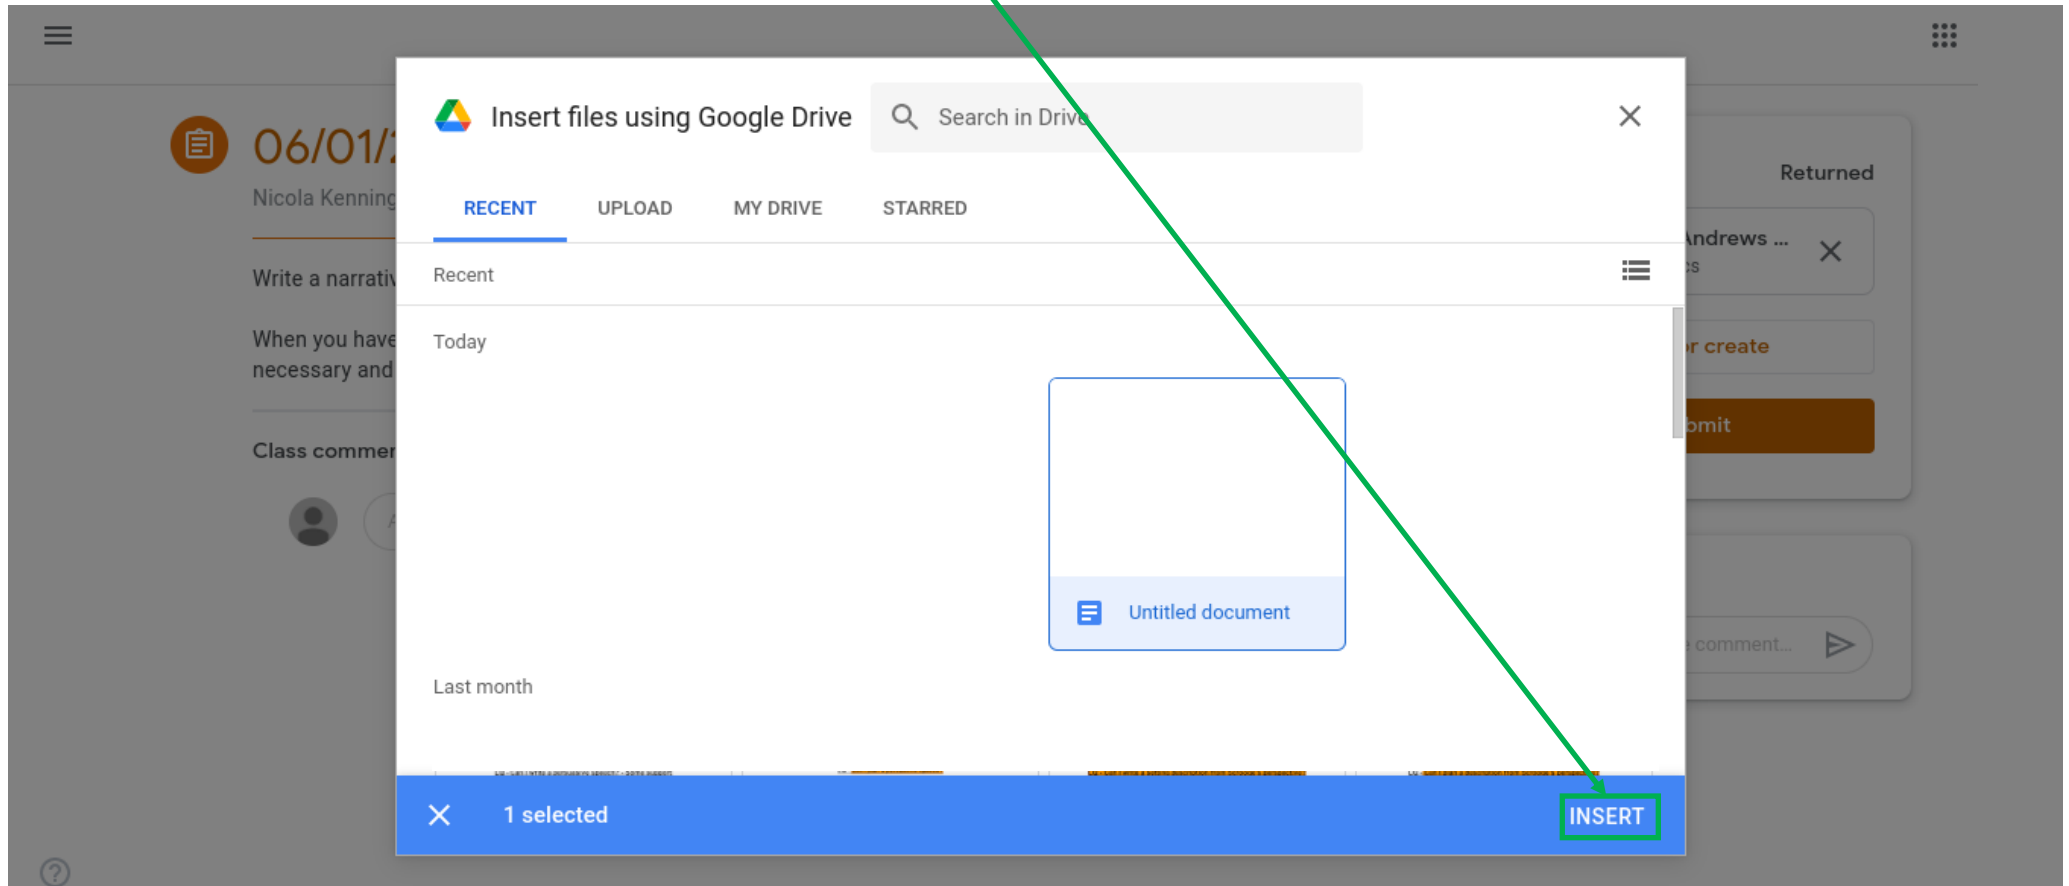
06/01/

Nicola Kenning

Write a narrativ

When you have necessary and

Class commer

Insert files using Google Drive

Search in Drive

RECENT UPLOAD MY DRIVE STARRED

Recent

Today

Untitled document

Last month

1 selected

INSERT

Returned

Andrews ...

r create

bmit

comment...